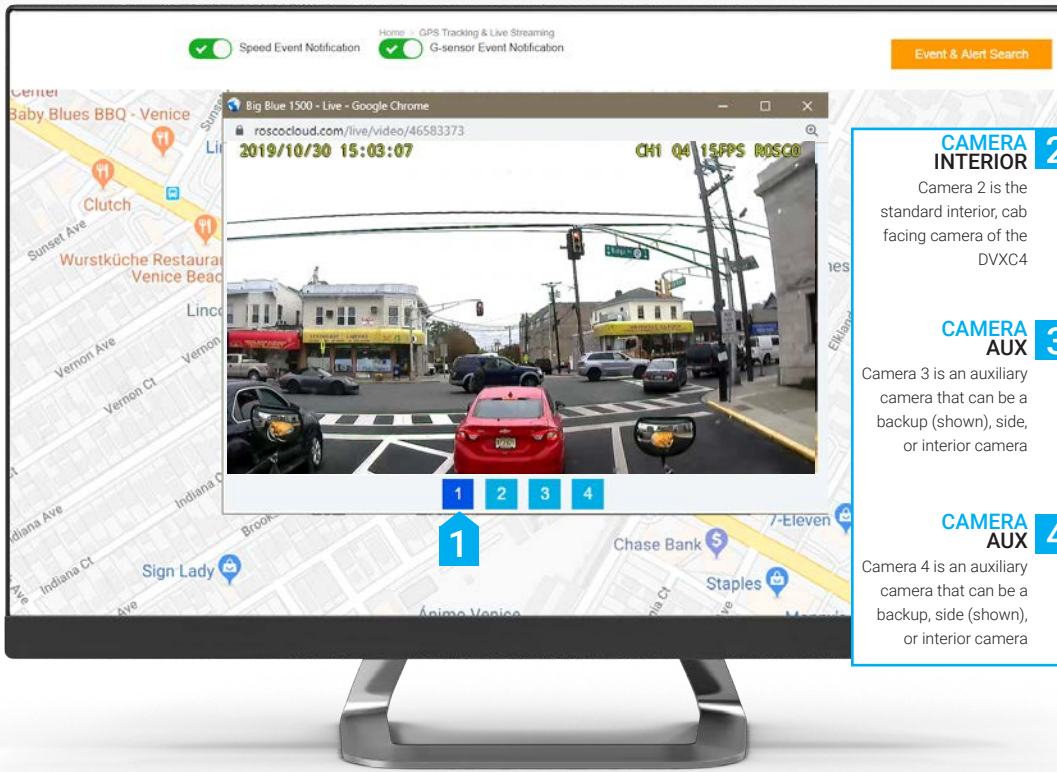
Speed Event Notification

Home > GPS Tracking & Live Streaming

G-sensor Event Notification

Event & Alert Search

Center
Baby Blues BBQ - Venice
Lin
Clutch
Sunset Ave
Wurstküche Restaurant
Venice Beac
Linc
Vernon Ave
Vernon Ct
Vernon
Indiana Ave
Indiana Ct
Indiana C
Brook
Sign Lady
Ave
Ave
Ánimo Venice
7-Eleven
Chase Bank
Staples
Elkland
nes
Ct

Big Blue 1500 - Live - Google Chrome

roscocloud.com/live/video/46583373

2019/10/30 15:03:07

CH1 Q4 15FPS ROSCO

1 2 3 4

1

CAMERA
INTERIOR
2
Camera 2 is the standard interior, cab facing camera of the DVXC4

CAMERA
AUX
3
Camera 3 is an auxiliary camera that can be a backup (shown), side, or interior camera

CAMERA
AUX
4
Camera 4 is an auxiliary camera that can be a backup, side (shown), or interior camera